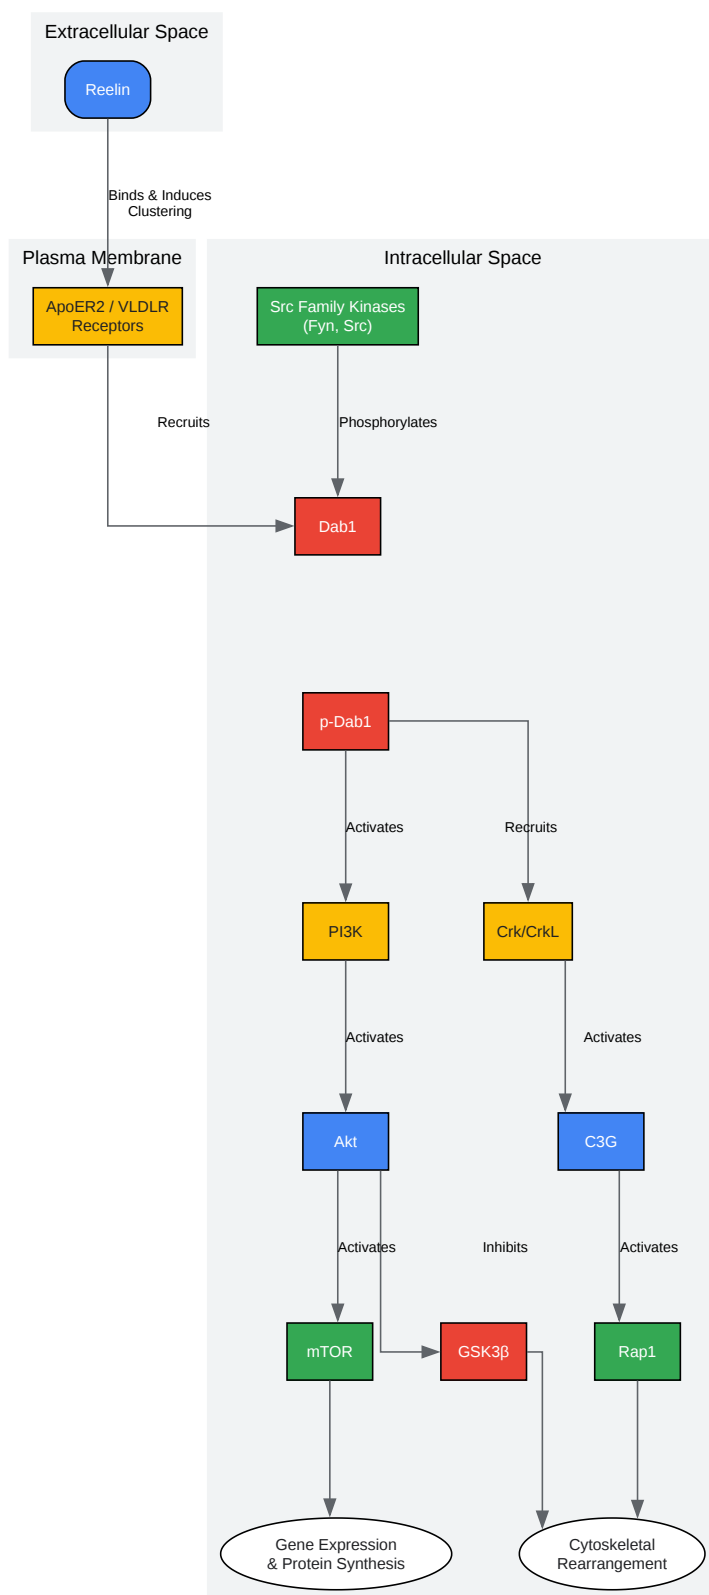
Extracellular Space

Reelin

Binds & Induces Clustering

Plasma Membrane

ApoER2 / VLDLR Receptors

Intracellular Space

Src Family Kinases (Fyn, Src)

Recruits

Phosphorylates

Dab1

p-Dab1

Activates

Recruits

PI3K

Crk/CrkL

Activates

Activates

Akt

C3G

Activates

Inhibits

Activates

mTOR

GSK3β

Rap1

Gene Expression & Protein Synthesis

Cytoskeletal Rearrangement